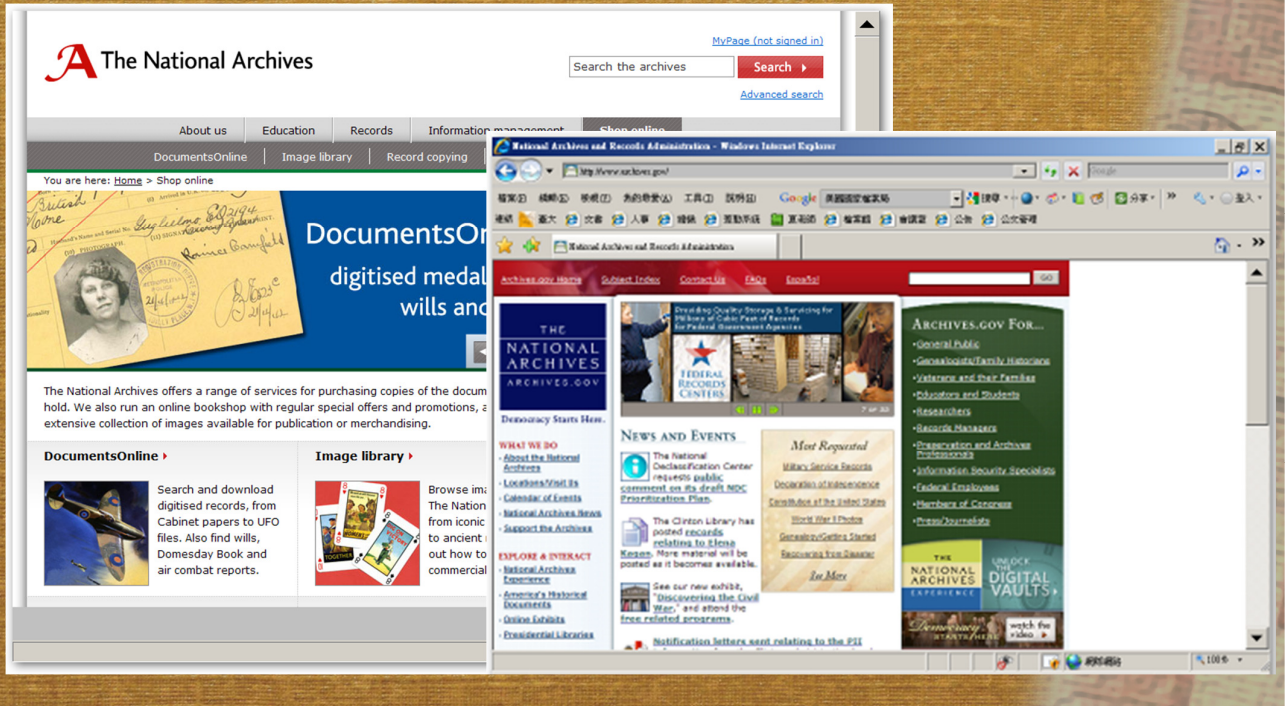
The National Archives

MyPage (not signed in)

Search the archives

Search

Advanced search

About us | Education | Records | Information management | Shop online

DocumentsOnline | Image library | Record copying

You are here: Home > Shop online

DocumentsOn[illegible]

digitised medal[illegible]

wills and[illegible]

The National Archives offers a range of services for purchasing copies of the docum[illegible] hold. We also run an online bookshop with regular special offers and promotions, a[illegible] extensive collection of images available for publication or merchandising.

DocumentsOnline

Search and download digitised records, from Cabinet papers to UFO files. Also find wills, Domesday Book and air combat reports.

Image library

Browse ima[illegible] The Nation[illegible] from iconic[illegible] to ancient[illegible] out how to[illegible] commercial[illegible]

National Archives and Records Administration - Windows Internet Explorer

http://www.archives.gov/

Google

National Archives and Records Administration

Archives.gov Home | Subject Index | Contact Us | FAQs | Español

GO

THE NATIONAL ARCHIVES ARCHIVES.GOV

Democracy Starts Here.

WHAT WE DO
About the National Archives
Locations/Visit Us
Calendar of Events
National Archives News
Support the Archives

EXPLORE & INTERACT
National Archives Experience
America's Historical Documents
Online Exhibits
Presidential Libraries

Providing Quality Storage & Servicing for Millions of Cubic Feet of Records for Federal Government Agencies

FEDERAL RECORDS CENTERS

NEWS AND EVENTS

The National Declassification Center requests public comment on its draft NDC Prioritization Plan.

The Clinton Library has posted records relating to Elena Kagan. More material will be posted as it becomes available.

See our new exhibit, "Discovering the Civil War," and attend the free related programs.

Notification letters sent relating to the PSI

Most Requested
Military Service Records
Declaration of Independence
Constitution of the United States
World War II Photos
Genealogy/Getting Started
Recovering from Disaster
See More

ARCHIVES.GOV FOR...
General Public
Genealogists/Family Historians
Veterans and their Families
Educators and Students
Researchers
Records Managers
Preservation and Archives Professionals
Information Security Specialists
Federal Employees
Members of Congress
Press/Journalists

THE NATIONAL ARCHIVES EXPERIENCE

UNLOCK THE DIGITAL VAULTS

Democracy Starts Here

watch the video